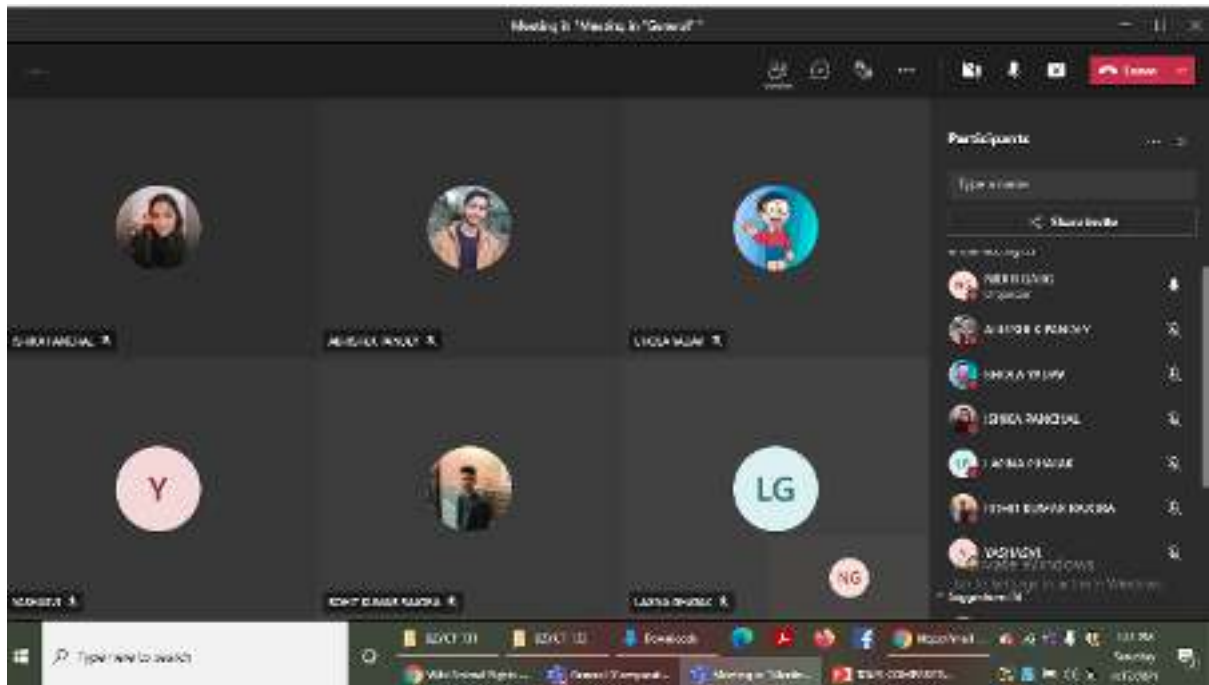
Meeting in "Meeting in "General" "

Leave

Participants

Type a name

Share invite

NEETI GOYAL
Organizer

ASHISH K PANDEY

SHOLA YADAV

ISHIKA PANCHAL

LAXMA GHARAK

ROHIT KUMAR KAUSHA

YASHASVI

Activate Windows
Go to Settings to activate Windows.

Suggestions (1)

ISHIKA PANCHAL

ASHISH K PANDEY

LHOLA YADAV

Y

LG

NG

YASHASVI

ROHIT KUMAR KAUSHA

LAXMA GHARAK

Type here to search

Downloads

Sunday